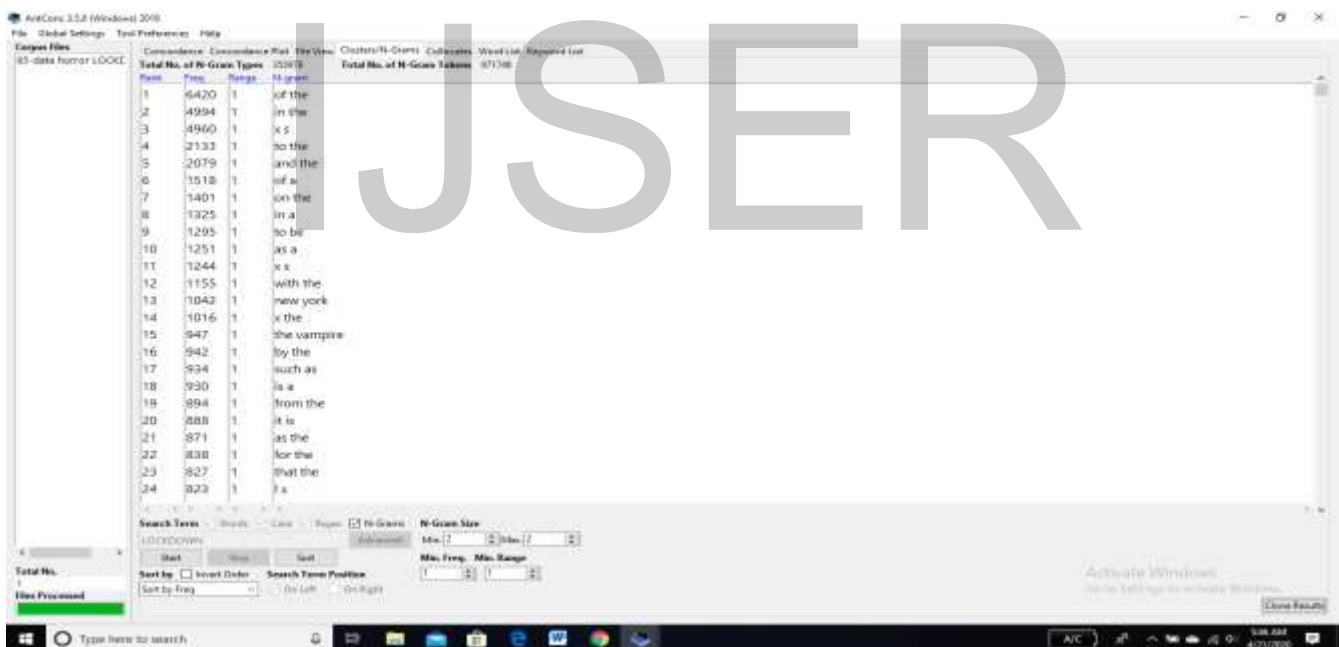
AntConc 3.5.8 (Windows) 2019

File Global Settings Tool Preferences Help

Corpus Files

83-data horror LOCKD

Concordance Concordance Plot File View Clusters/N-Grams Collocates Word List Keyword List

Total No. of N-Gram Types 333978 Total No. of N-Gram Tokens 971748

IJSER

| Rank | Freq | Range | N-gram |
|---|---|---|---|
| 1 | 6420 | 1 | of the |
| 2 | 4994 | 1 | in the |
| 3 | 4960 | 1 | x s |
| 4 | 2133 | 1 | to the |
| 5 | 2079 | 1 | and the |
| 6 | 1518 | 1 | of a |
| 7 | 1401 | 1 | on the |
| 8 | 1325 | 1 | in a |
| 9 | 1295 | 1 | to be |
| 10 | 1251 | 1 | as a |
| 11 | 1244 | 1 | x s |
| 12 | 1155 | 1 | with the |
| 13 | 1042 | 1 | new york |
| 14 | 1016 | 1 | x the |
| 15 | 947 | 1 | the vampire |
| 16 | 942 | 1 | by the |
| 17 | 934 | 1 | such as |
| 18 | 930 | 1 | is a |
| 19 | 894 | 1 | from the |
| 20 | 888 | 1 | it is |
| 21 | 871 | 1 | as the |
| 22 | 838 | 1 | for the |
| 23 | 827 | 1 | that the |
| 24 | 823 | 1 | t s |

Search Term Words Case Regex N-Grams N-Gram Size

LOCKDOWN Advanced Min. 2 Max. 2

Start Stop Sort Min. Freq. Min. Range

Total No. Sort by Invert Order Search Term Position 1 1

1 Sort by Freq On Left On Right

Files Processed

Activate Windows

Go to Settings to activate Windows.

Clone Results

Type here to search

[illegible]